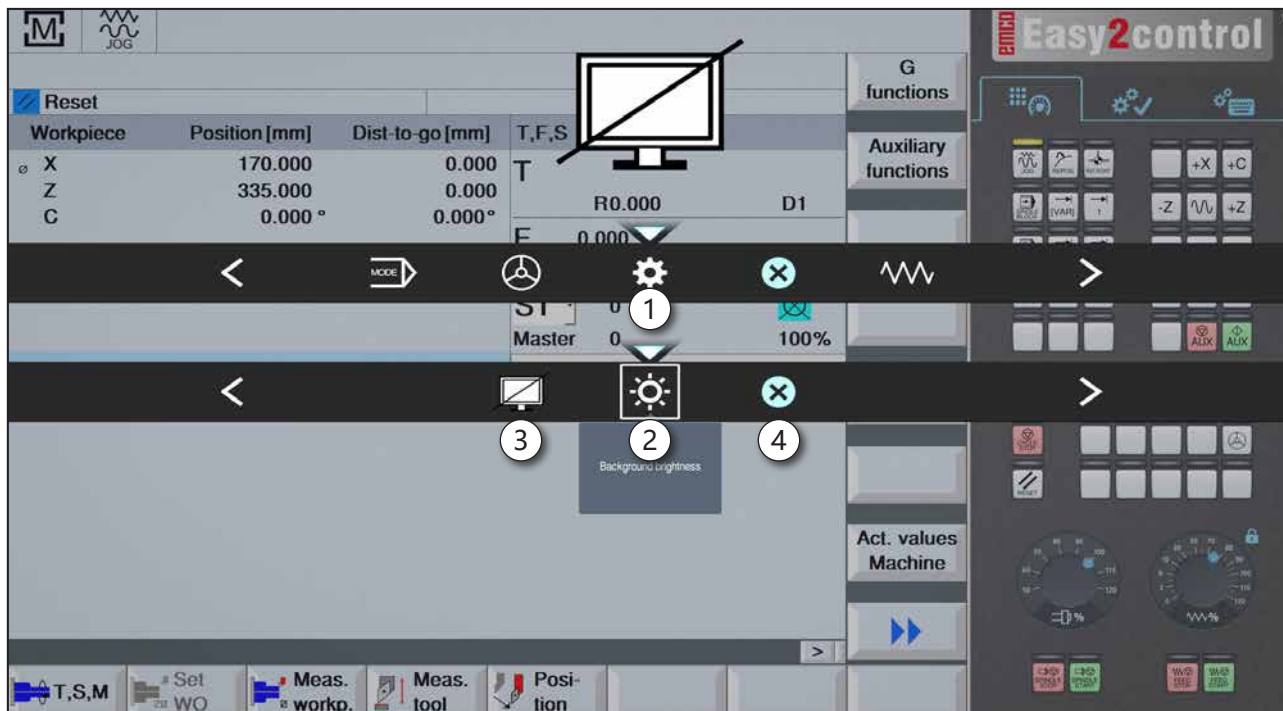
M JOG

Reset

| Workpiece | Position [mm] | Dist-to-go [mm] |
|---|---|---|
| X | 170.000 | 0.000 |
| Z | 335.000 | 0.000 |
| C | 0.000 ° | 0.000° |

T,F,S
T
R0.000 D1
F 0.000
S1 0
Master 0 100%

G functions
Auxiliary functions
Act. values Machine

MODE

1
2
3
4

Background brightness

T,S,M
Set WO
Meas. workp.
Meas. tool
Posi- tion

Easy2control